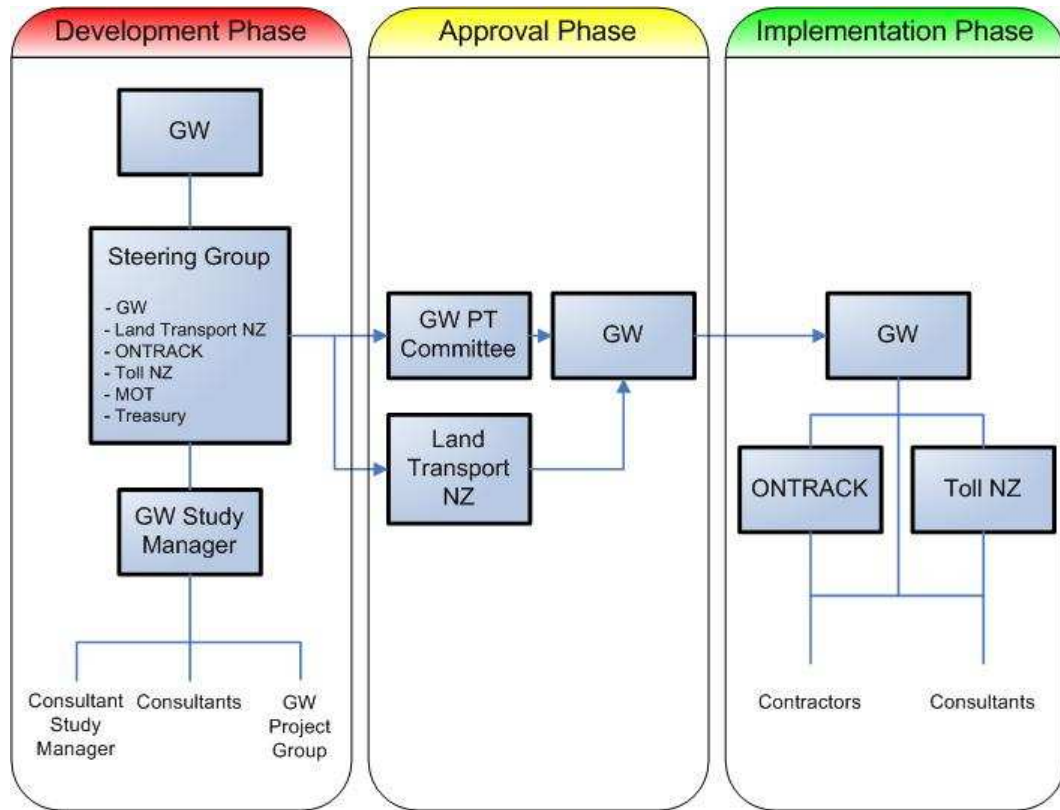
Development Phase

GW

Steering Group

- GW
- Land Transport NZ
- ONTRACK
- Toll NZ
- MOT
- Treasury

GW Study Manager

Consultant Study Manager

Consultants

GW Project Group

Approval Phase

GW PT Committee

GW

Land Transport NZ

Implementation Phase

GW

ONTRACK

Toll NZ

Contractors

Consultants